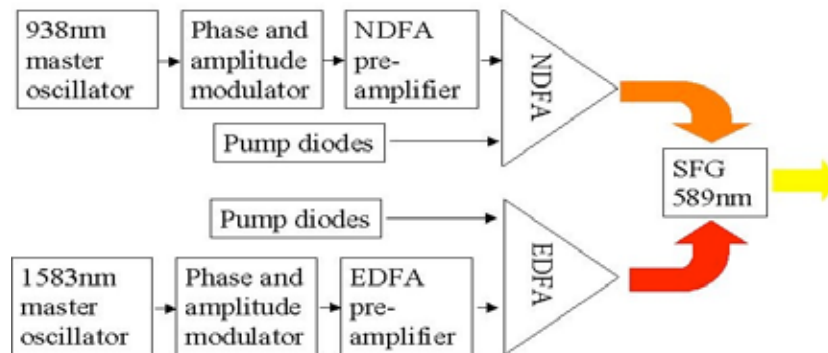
938nm master oscillator

Phase and amplitude modulator

NDFA pre-amplifier

NDFA

Pump diodes

SFG 589nm

Pump diodes

EDFA

1583nm master oscillator

Phase and amplitude modulator

EDFA pre-amplifier